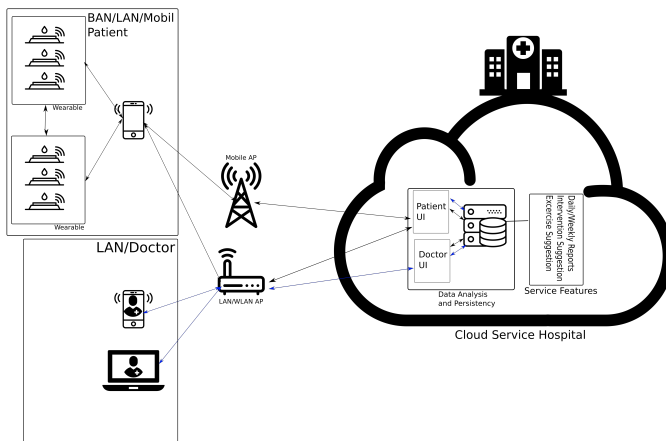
BAN/LAN/Mobil Patient

Wearable

Wearable

Mobile AP

LAN/Doctor

LAN/WLAN AP

Patient UI

Doctor UI

Data Analysis and Persistency

Daily/Weekly Reports
Intervention Suggestion
Excercise Suggestion

Service Features

Cloud Service Hospital